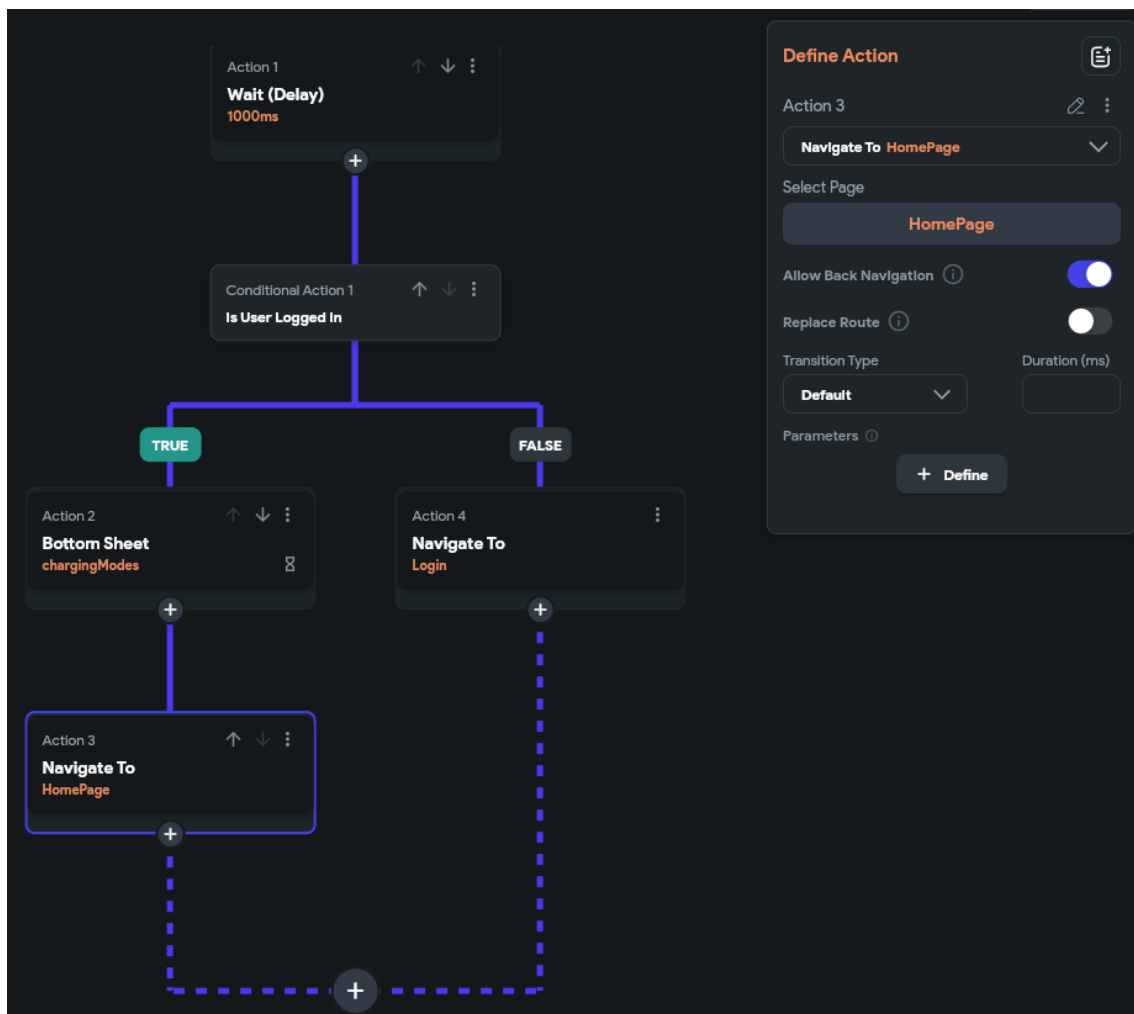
Action 1
Wait (Delay)
1000ms

Conditional Action 1
Is User Logged In

TRUE

FALSE

Action 2
Bottom Sheet
chargingModes

Action 4
Navigate To
Login

Action 3
Navigate To
HomePage

Define Action
Action 3
Navigate To HomePage
Select Page
HomePage
Allow Back Navigation
Replace Route
Transition Type
Default
Duration (ms)
Parameters
+ Define